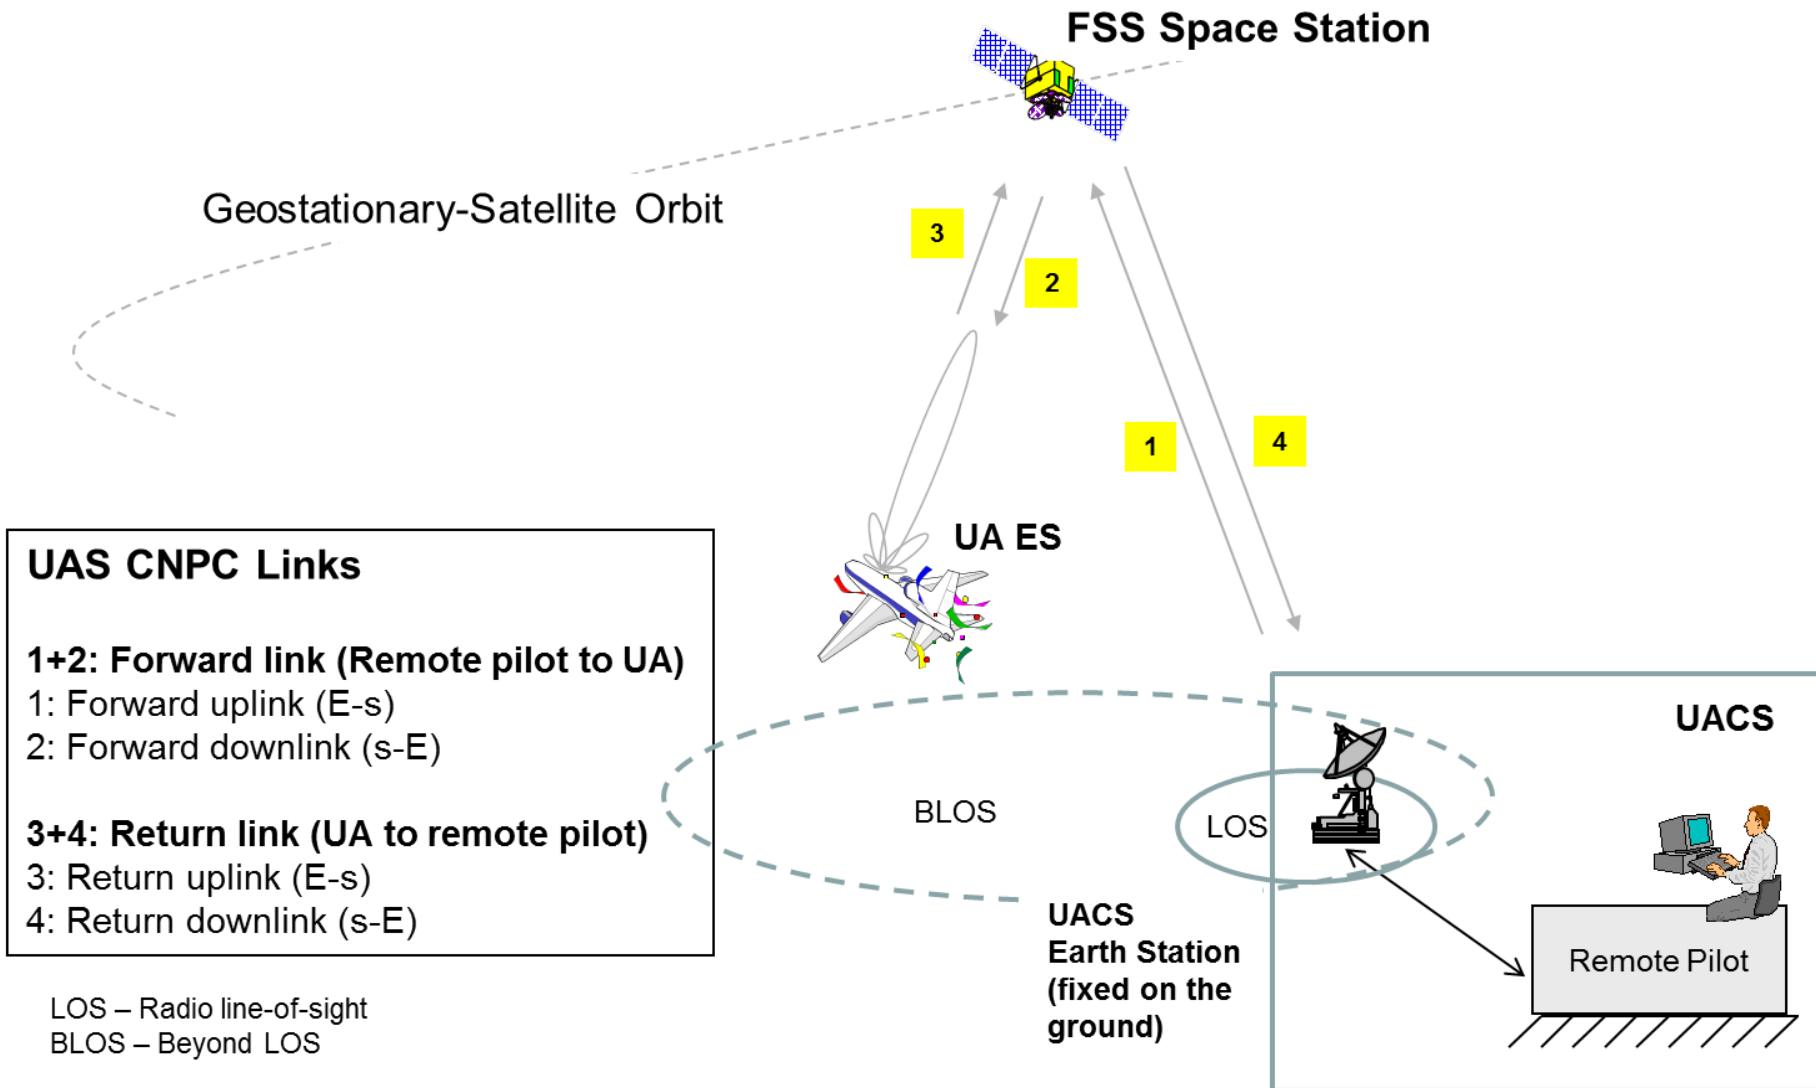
FSS Space Station

Geostationary-Satellite Orbit

3

2

1

4

UA ES

UAS CNPC Links

1+2: Forward link (Remote pilot to UA)
1: Forward uplink (E-s)
2: Forward downlink (s-E)

3+4: Return link (UA to remote pilot)
3: Return uplink (E-s)
4: Return downlink (s-E)

LOS – Radio line-of-sight
BLOS – Beyond LOS

BLOS

LOS

UACS

UACS Earth Station (fixed on the ground)

Remote Pilot